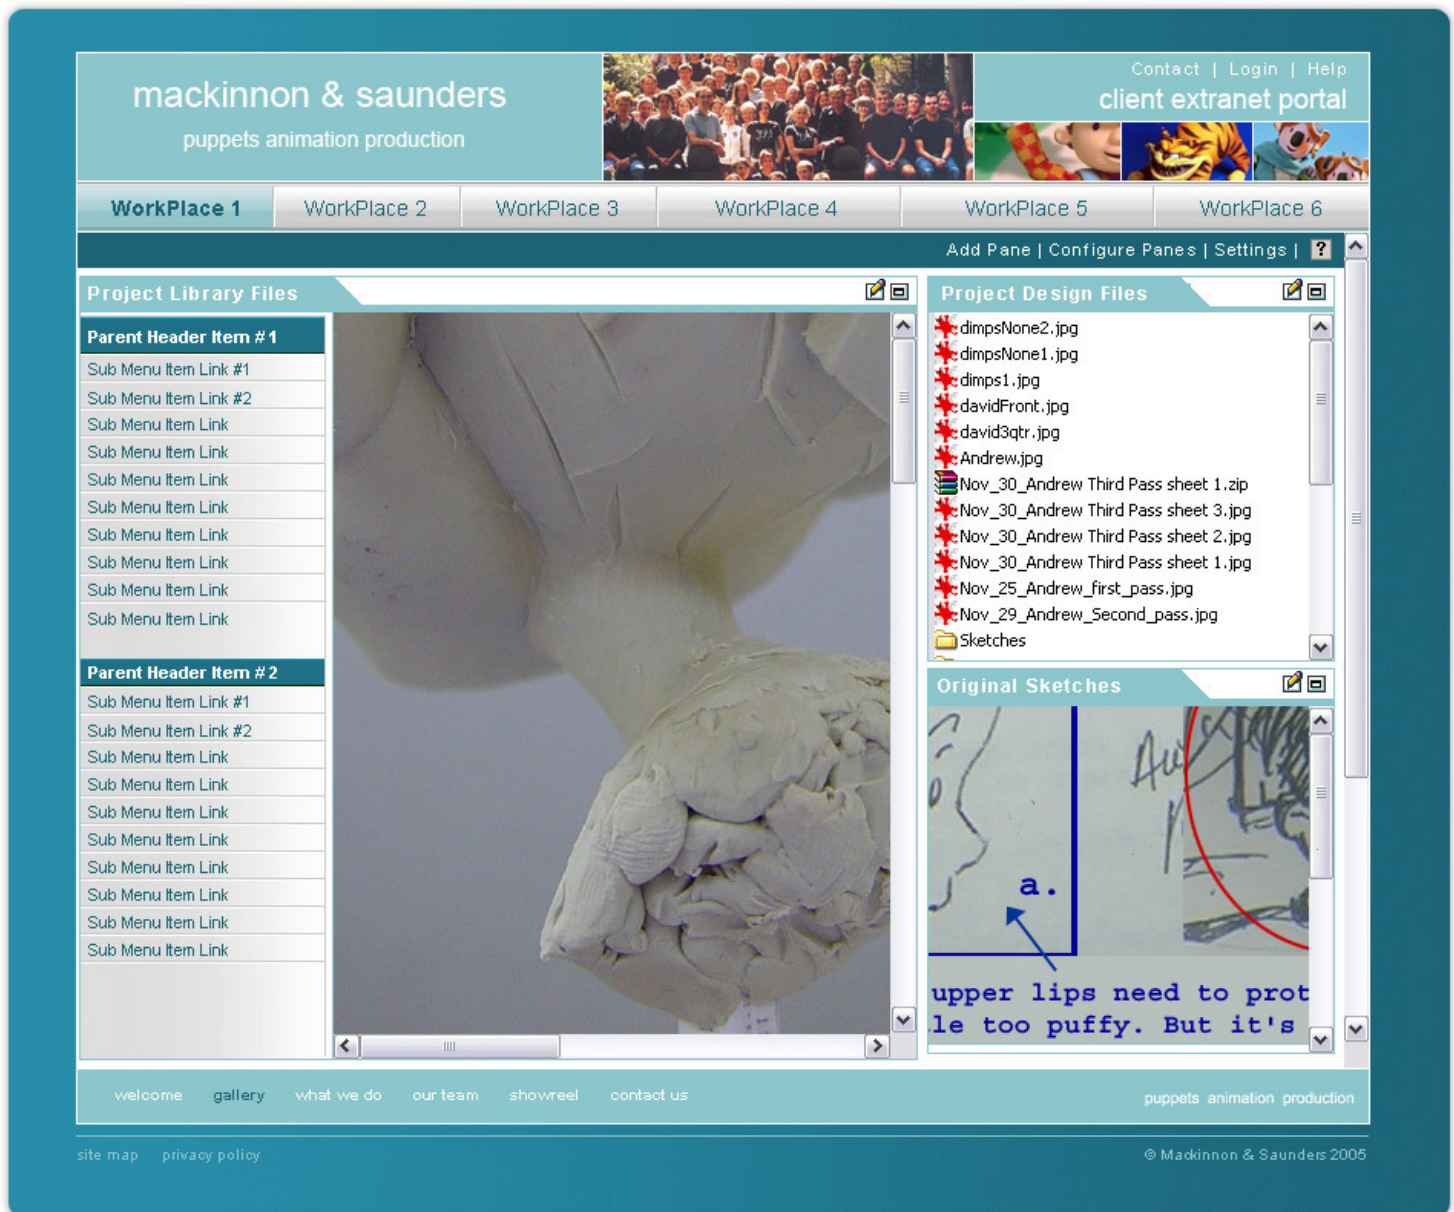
mackinnon & saunders

puppets animation production

Contact | Login | Help

client extranet portal

WorkPlace 1 | WorkPlace 2 | WorkPlace 3 | WorkPlace 4 | WorkPlace 5 | WorkPlace 6

Add Pane | Configure Panes | Settings | ?

Project Library Files

Parent Header Item #1

Sub Menu Item Link #1
Sub Menu Item Link #2
Sub Menu Item Link
Sub Menu Item Link
Sub Menu Item Link
Sub Menu Item Link
Sub Menu Item Link
Sub Menu Item Link
Sub Menu Item Link
Sub Menu Item Link

Parent Header Item #2

Sub Menu Item Link #1
Sub Menu Item Link #2
Sub Menu Item Link
Sub Menu Item Link
Sub Menu Item Link
Sub Menu Item Link
Sub Menu Item Link
Sub Menu Item Link
Sub Menu Item Link
Sub Menu Item Link

Project Design Files

dimpsNone2.jpg
dimpsNone1.jpg
dimps1.jpg
davidFront.jpg
david3qtr.jpg
Andrew.jpg
Nov_30_Andrew Third Pass sheet 1.zip
Nov_30_Andrew Third Pass sheet 3.jpg
Nov_30_Andrew Third Pass sheet 2.jpg
Nov_30_Andrew Third Pass sheet 1.jpg
Nov_25_Andrew_first_pass.jpg
Nov_29_Andrew_Second_pass.jpg
Sketches

Original Sketches

Au

a.

upper lips need to prot
le too puffy. But it's

welcome gallery what we do our team showreel contact us

puppets animation production

site map privacy policy

© Mackinnon & Saunders 2005